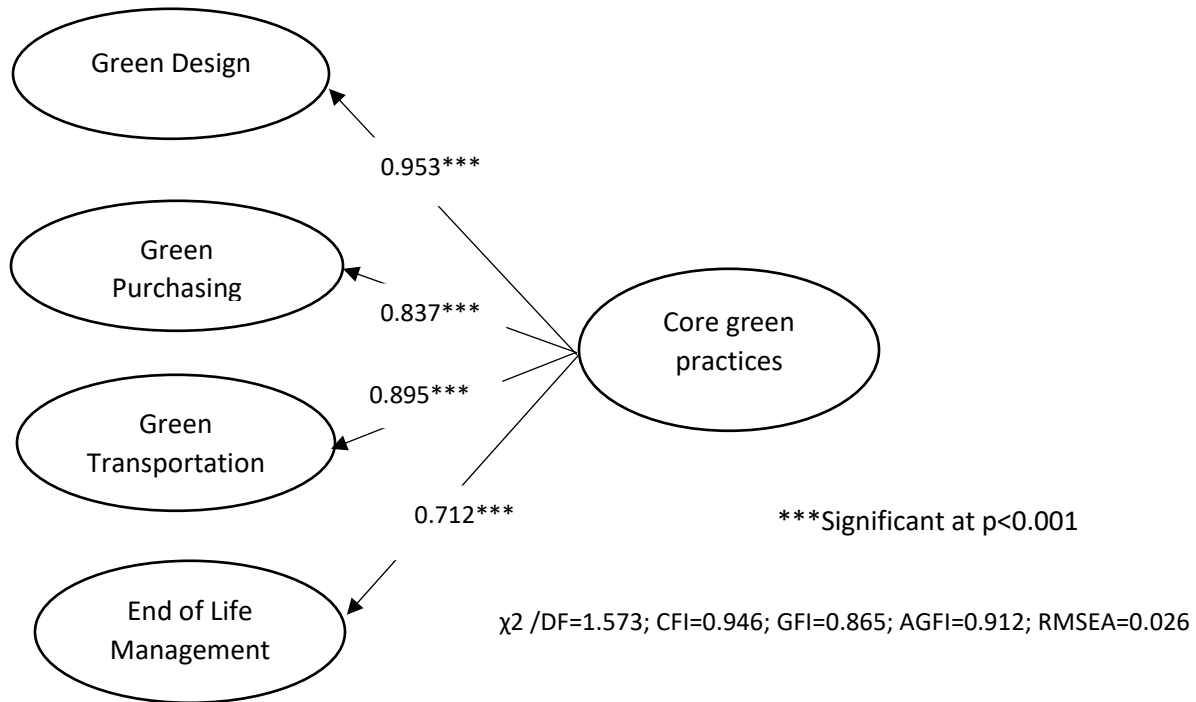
Green Design

0.953***

Green Purchasing

0.837***

Core green practices

0.895***

Green Transportation

0.712***

***Significant at p<0.001

End of Life Management

χ2 /DF=1.573; CFI=0.946; GFI=0.865; AGFI=0.912; RMSEA=0.026